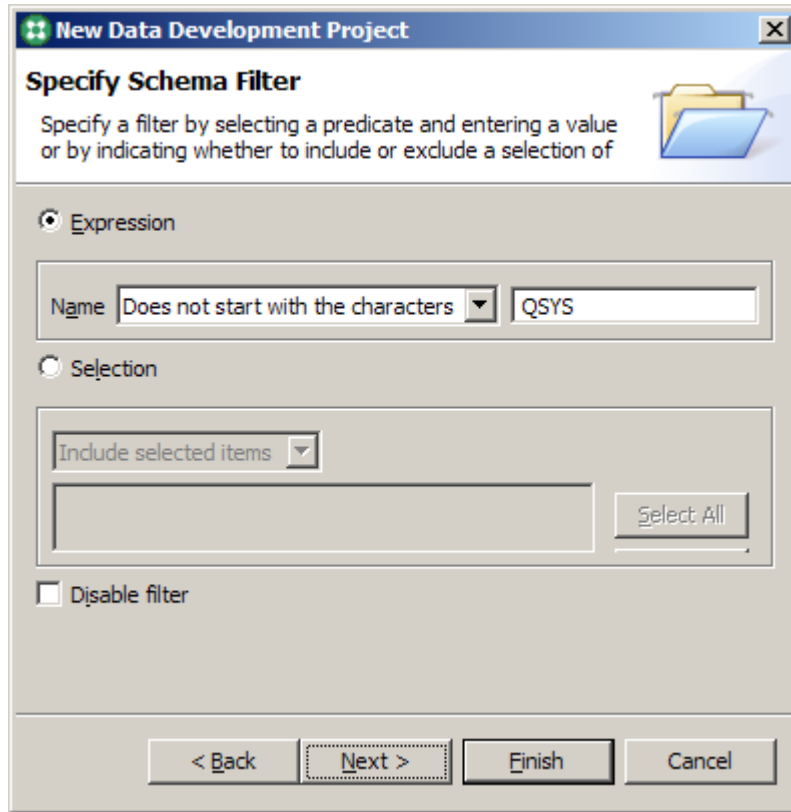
New Data Development Project

Specify Schema Filter

Specify a filter by selecting a predicate and entering a value or by indicating whether to include or exclude a selection of

Expression

Name Does not start with the characters QSYS

Selection

Include selected items

Select All

Disable filter

< Back Next > Finish Cancel